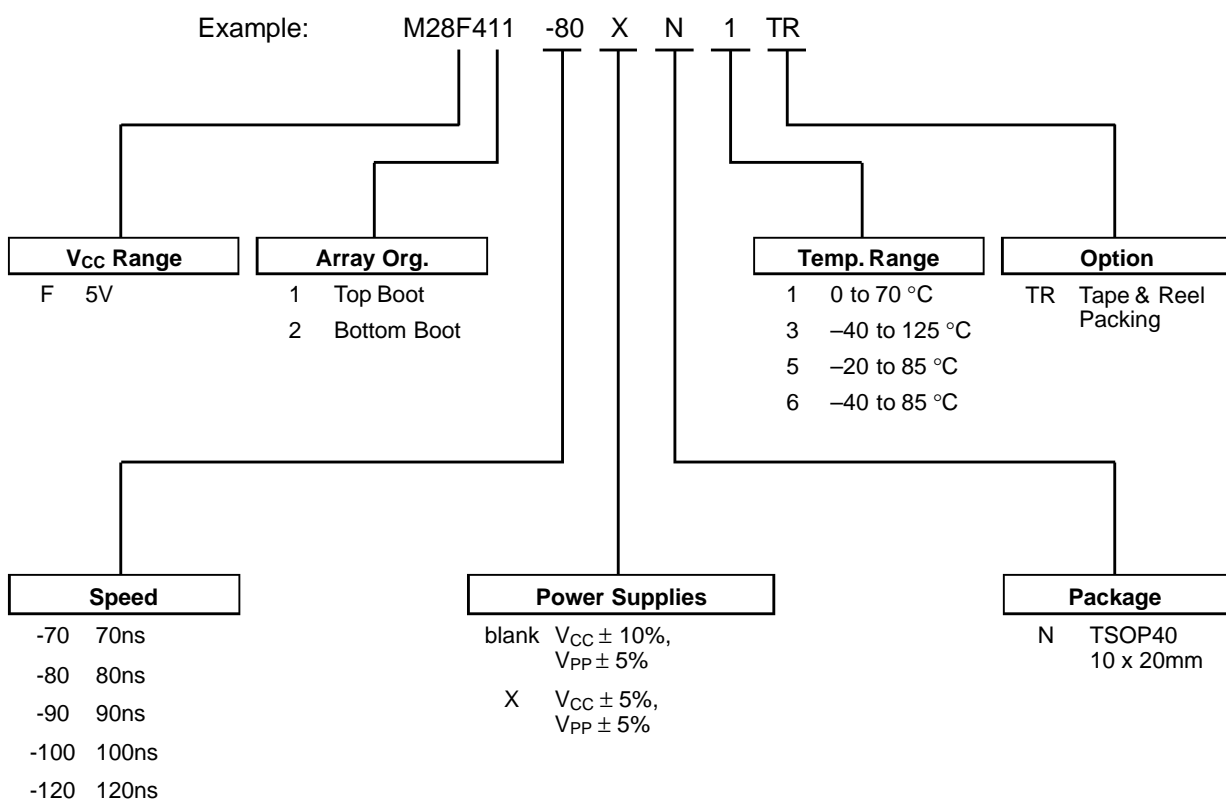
Example: M28F411 -80 X N 1 TR

$V_{CC}$ Range
F 5V

Array Org.
1 Top Boot
2 Bottom Boot

Temp. Range
1 0 to 70 °C
3 –40 to 125 °C
5 –20 to 85 °C
6 –40 to 85 °C

Option
TR Tape & Reel Packing

Speed
-70 70ns
-80 80ns
-90 90ns
-100 100ns
-120 120ns

Power Supplies
blank $V_{CC} \pm 10\%$, $V_{PP} \pm 5\%$
X $V_{CC} \pm 5\%$, $V_{PP} \pm 5\%$

Package
N TSOP40 10 x 20mm